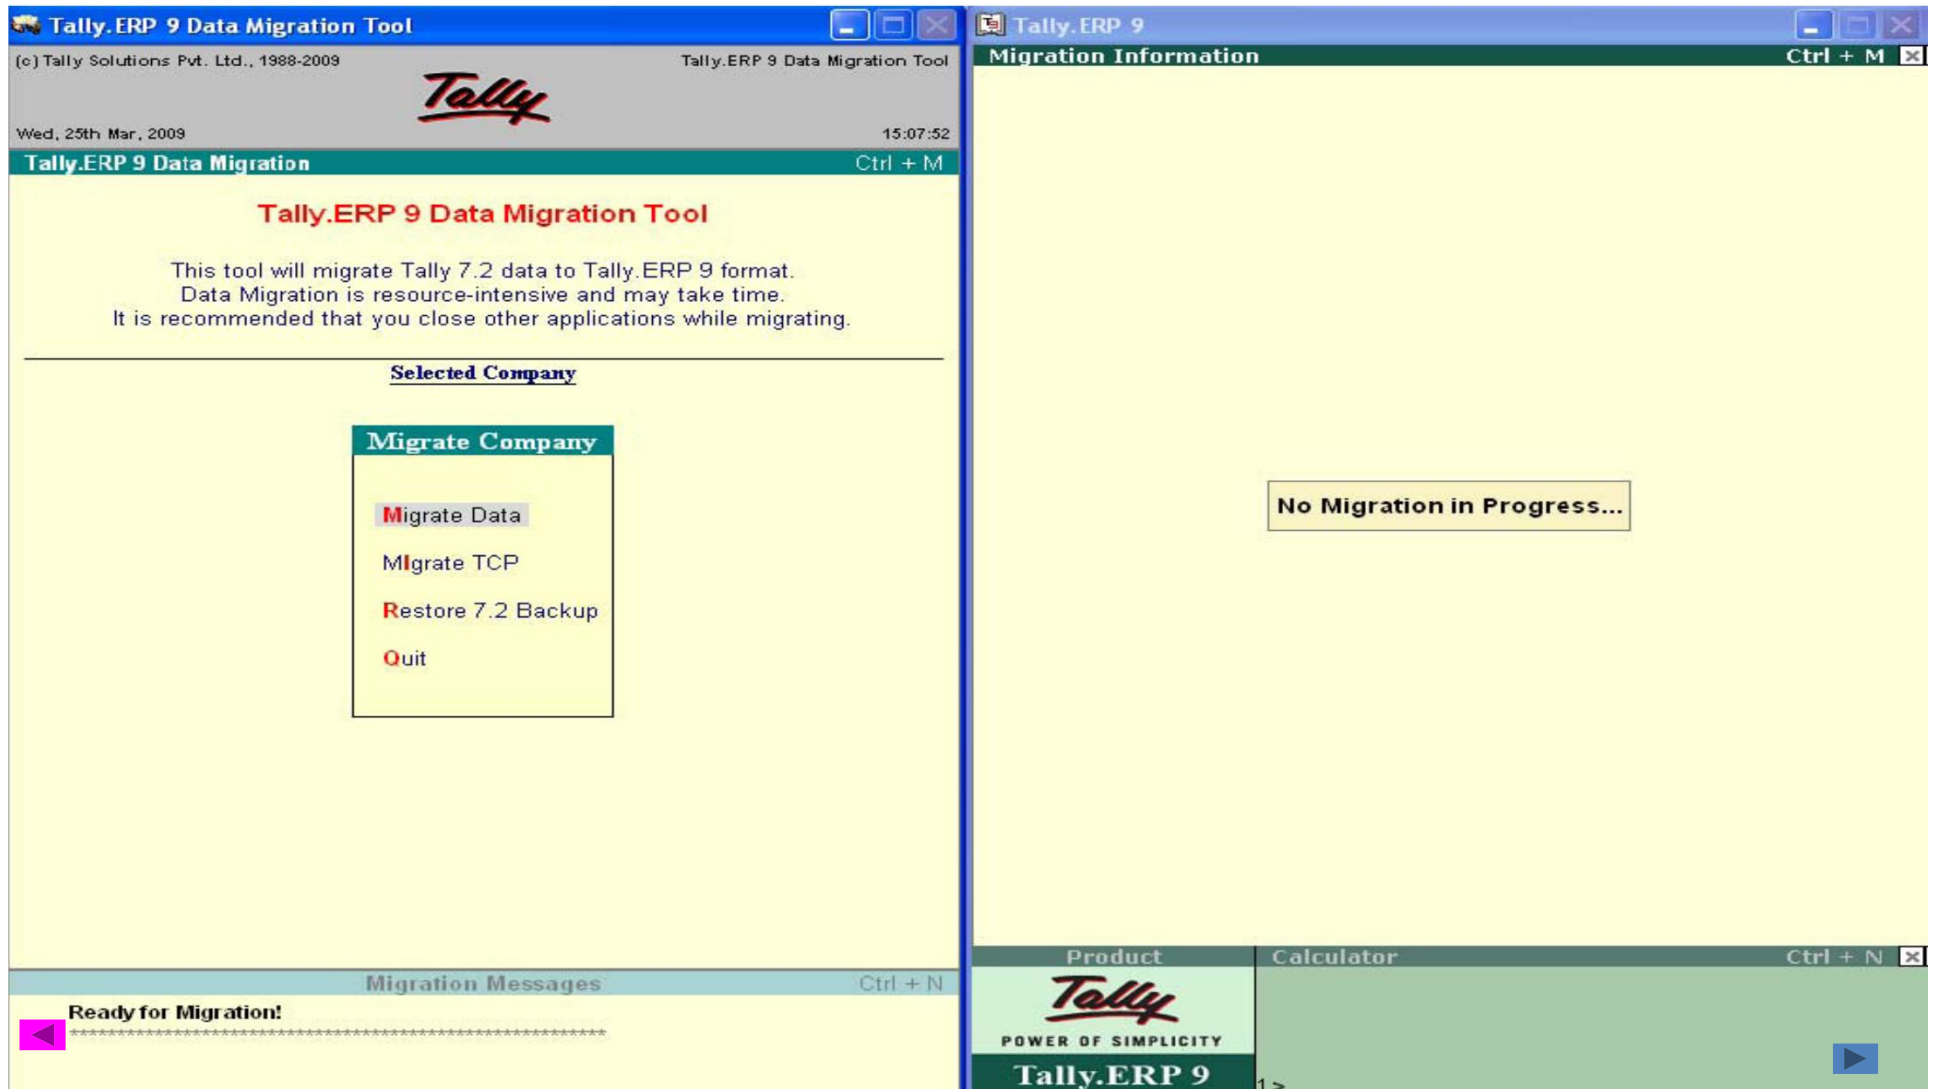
Tally.ERP 9 Data Migration Tool

(c) Tally Solutions Pvt. Ltd., 1988-2009

Tally

Tally.ERP 9 Data Migration Tool

Wed, 25th Mar, 2009

15:07:52

Tally.ERP 9 Data Migration

Ctrl + M

Tally.ERP 9 Data Migration Tool

This tool will migrate Tally 7.2 data to Tally.ERP 9 format.
Data Migration is resource-intensive and may take time.
It is recommended that you close other applications while migrating.

Selected Company

Migrate Company

Migrate Data

MIgrate TCP

Restore 7.2 Backup

Quit

Migration Messages

Ctrl + N

Ready for Migration!

************************************************************

Tally.ERP 9

Migration Information

Ctrl + M

No Migration in Progress...

Product

Calculator

Ctrl + N

Tally

POWER OF SIMPLICITY

Tally.ERP 9

1 >